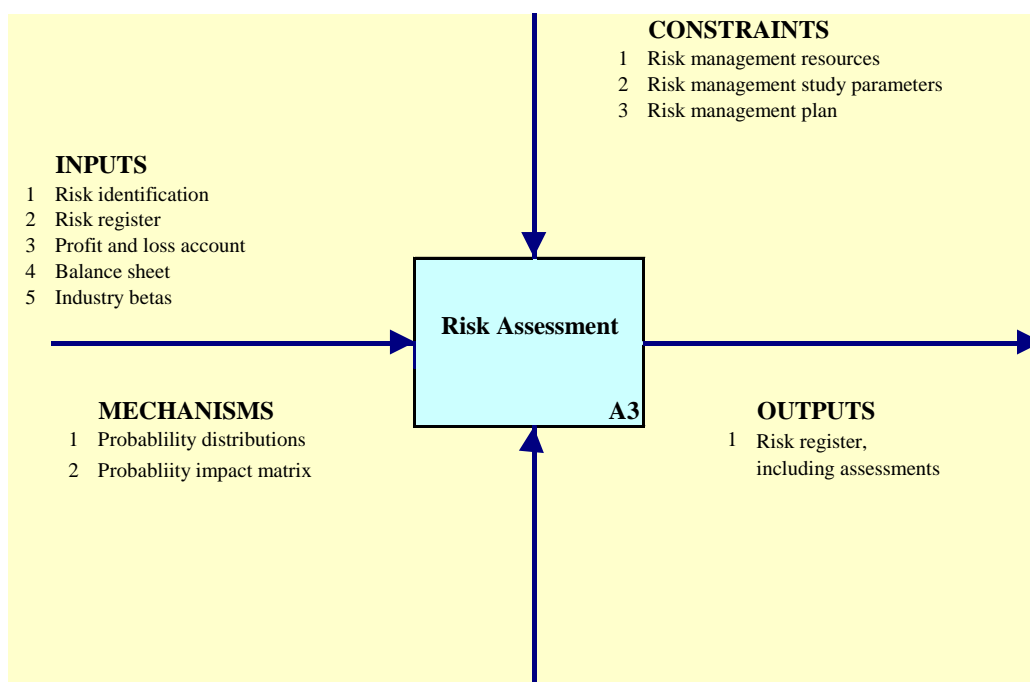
CONSTRAINTS
1 Risk management resources
2 Risk management study parameters
3 Risk management plan

INPUTS
1 Risk identification
2 Risk register
3 Profit and loss account
4 Balance sheet
5 Industry betas

Risk Assessment

A3

MECHANISMS
1 Probablility distributions
2 Probabliity impact matrix

OUTPUTS
1 Risk register, including assessments